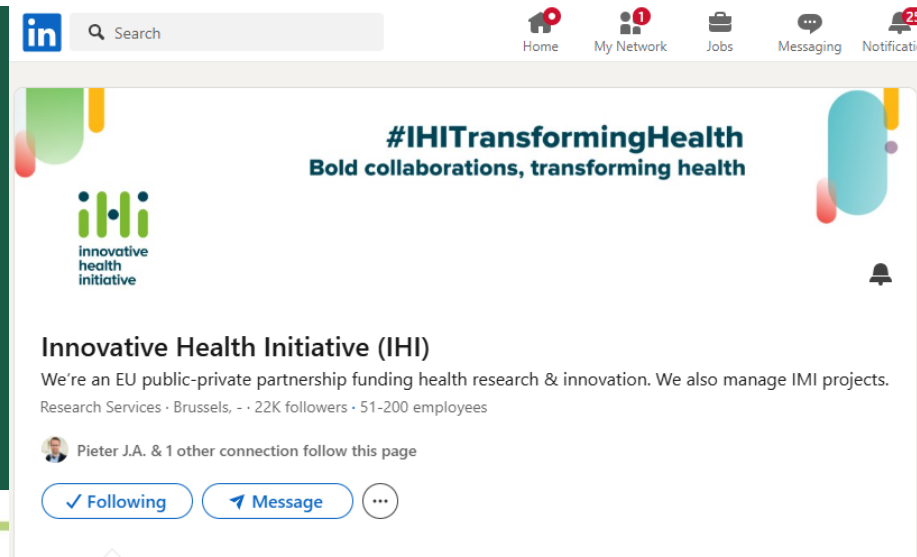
in

Search

Home

1

My Network

Jobs

Messaging

25

Notificati

#IHITransformingHealth

Bold collaborations, transforming health

innovative health initiative

Innovative Health Initiative (IHI)

We're an EU public-private partnership funding health research & innovation. We also manage IMI projects.

Research Services · Brussels, - · 22K followers · 51-200 employees

Pieter J.A. & 1 other connection follow this page

Following

Message

···